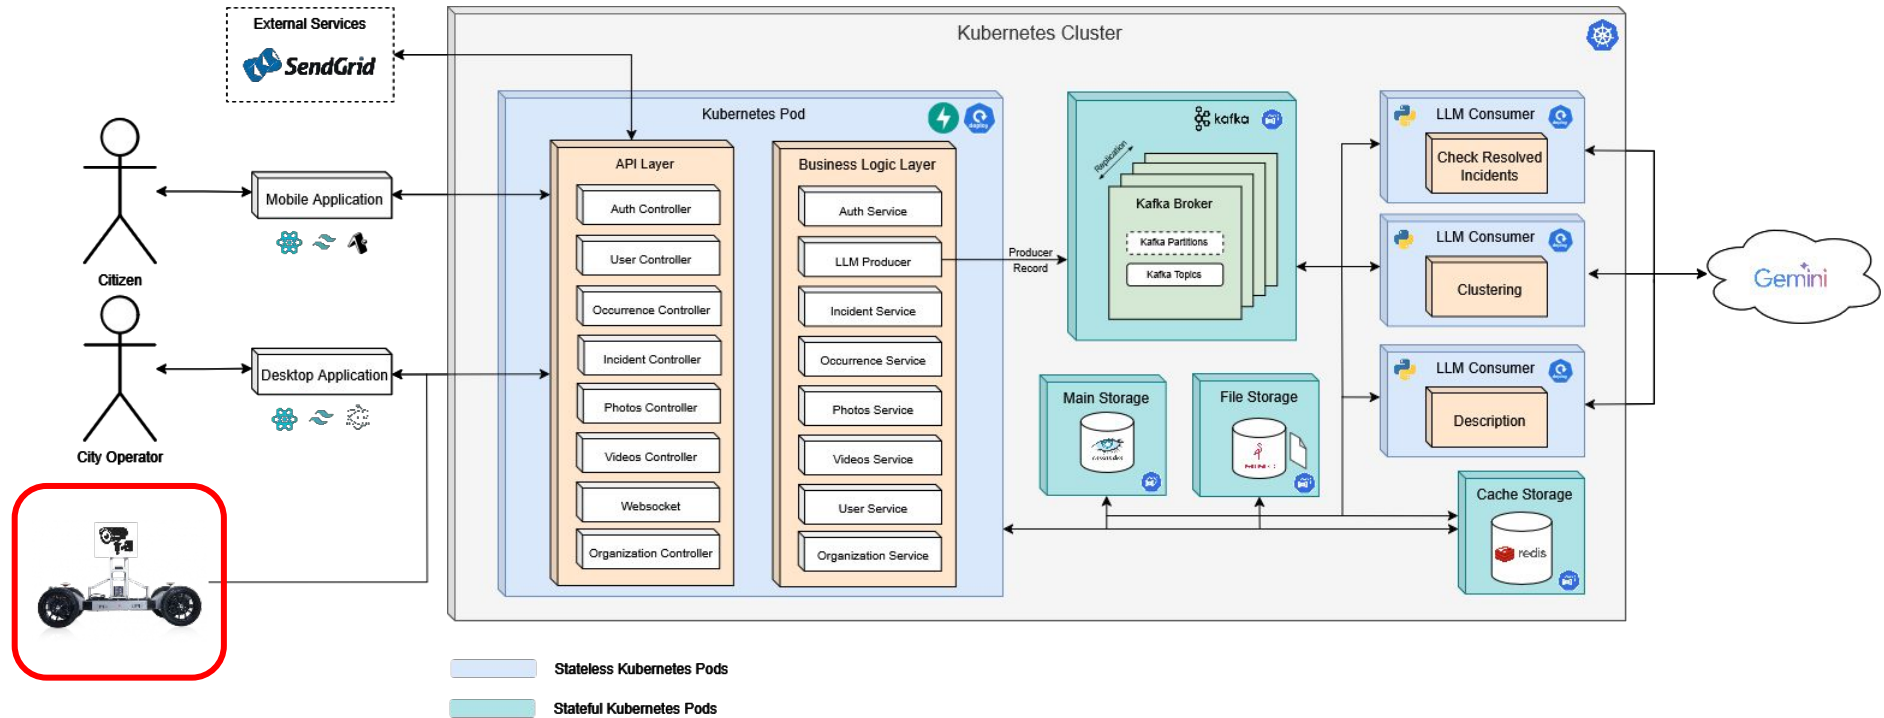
External Services

SendGrid

Kubernetes Cluster

Citizen

Mobile Application

City Operator

Desktop Application

Kubernetes Pod

API Layer

Auth Controller

User Controller

Occurrence Controller

Incident Controller

Photos Controller

Videos Controller

Websocket

Organization Controller

Business Logic Layer

Auth Service

LLM Producer

Incident Service

Occurrence Service

Photos Service

Videos Service

User Service

Organization Service

Producer Record

kafka

Replication

Kafka Broker

Kafka Partitions

Kafka Topics

Main Storage

File Storage

LLM Consumer

Check Resolved Incidents

LLM Consumer

Clustering

LLM Consumer

Description

Gemini

Cache Storage

redis

Stateless Kubernetes Pods

Stateful Kubernetes Pods